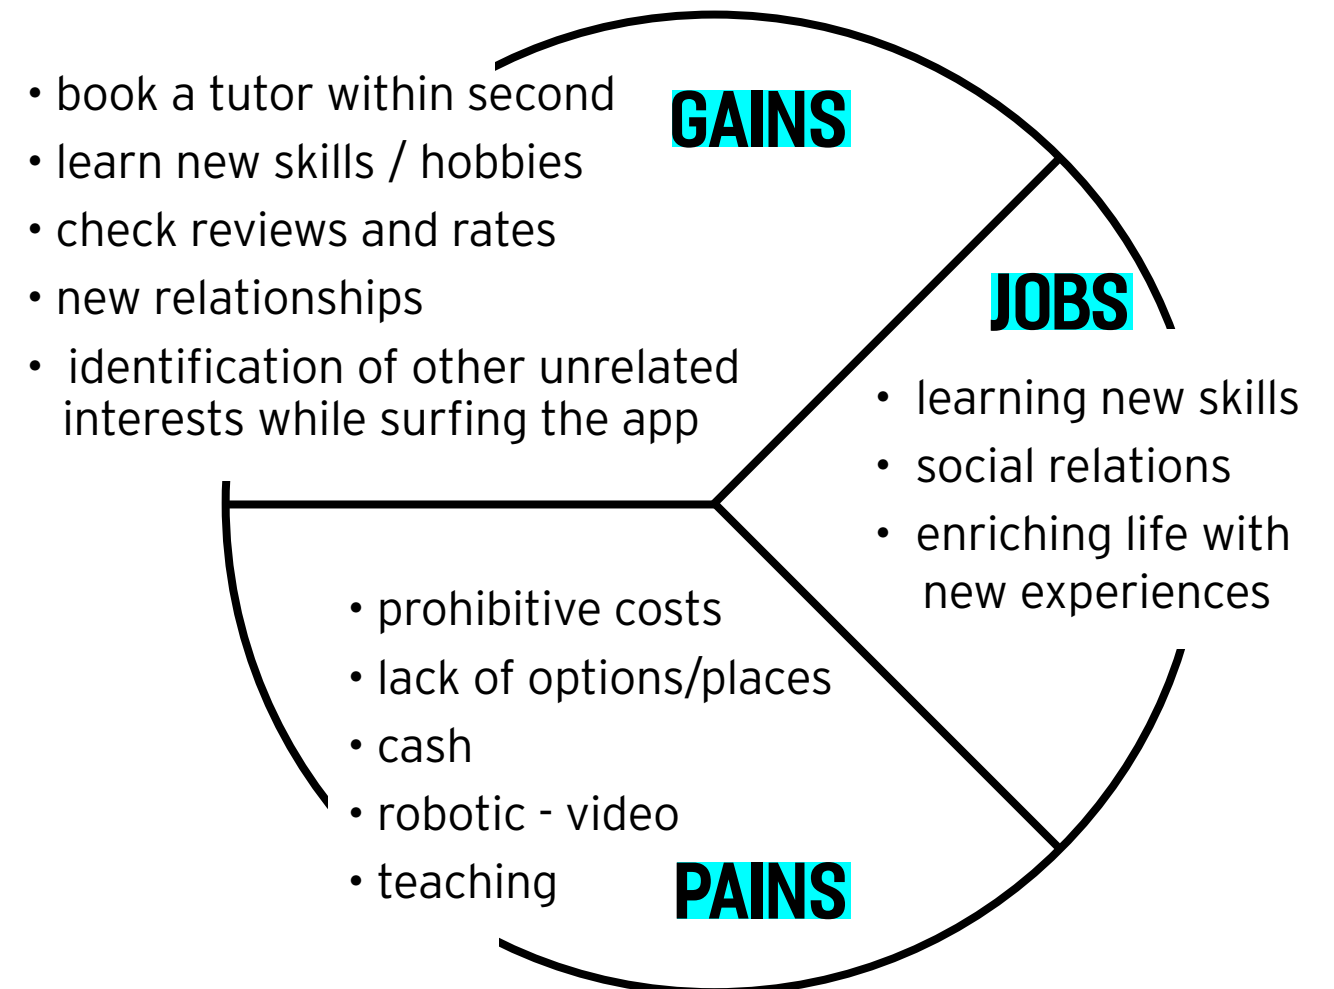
• book a tutor within second
• learn new skills / hobbies
• check reviews and rates
• new relationships
• identification of other unrelated interests while surfing the app

GAINS

JOBS

• learning new skills
• social relations
• enriching life with new experiences

• prohibitive costs
• lack of options/places
• cash
• robotic - video
• teaching

PAINS